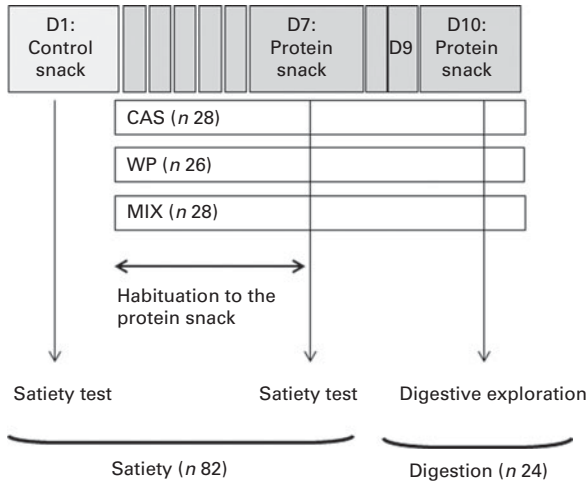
D1: Control snack

D7: Protein snack

D9

D10: Protein snack

CAS (*n* 28)

WP (*n* 26)

MIX (*n* 28)

Habituation to the protein snack

Satiety test

Satiety test

Digestive exploration

Satiety (*n* 82)

Digestion (*n* 24)